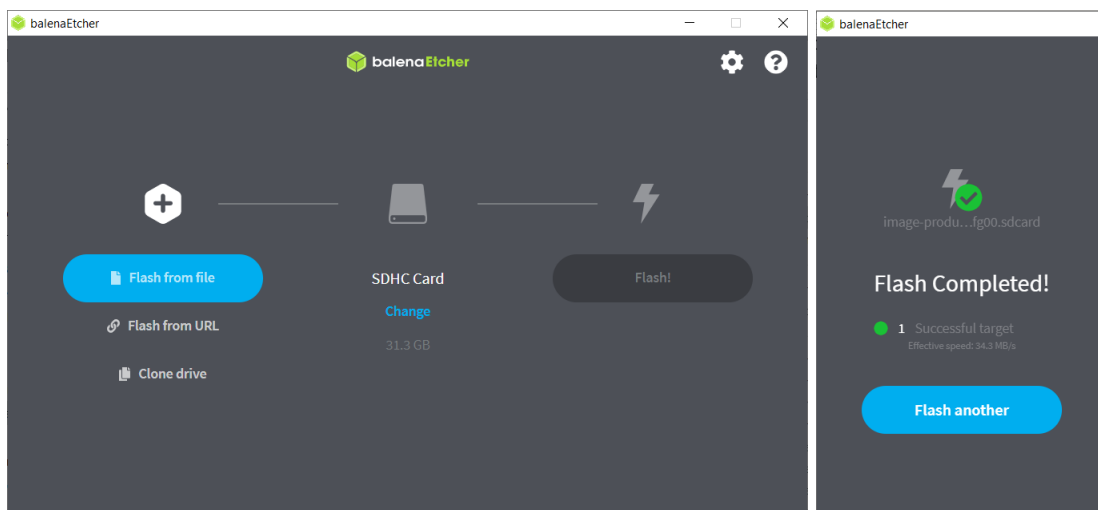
balenaEtcher

balenaEtcher

Flash from file

Flash from URL

Clone drive

SDHC Card

Change

31.3 GB

Flash!

balenaEtcher

image-produ…fg00.sdcard

Flash Completed!

1 Successful target

Effective speed: 34.3 MB/s

Flash another